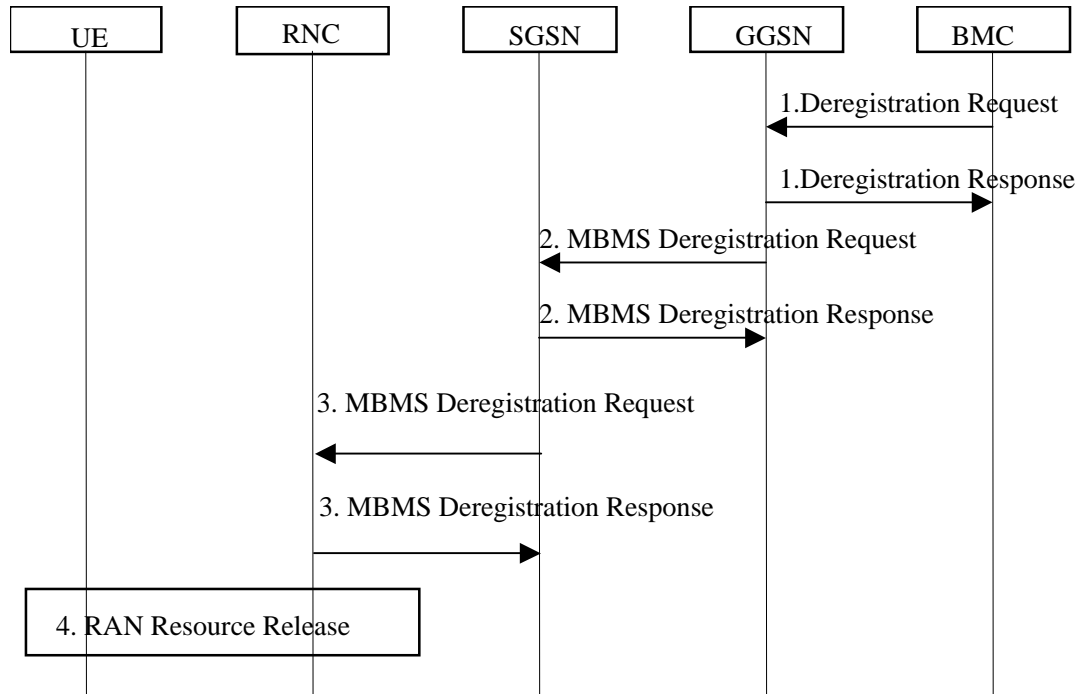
UE

RNC

SGSN

GGSN

BMC

1.Deregistration Request

1.Deregistration Response

2. MBMS Deregistration Request

2. MBMS Deregistration Response

3. MBMS Deregistration Request

3. MBMS Deregistration Response

4. RAN Resource Release